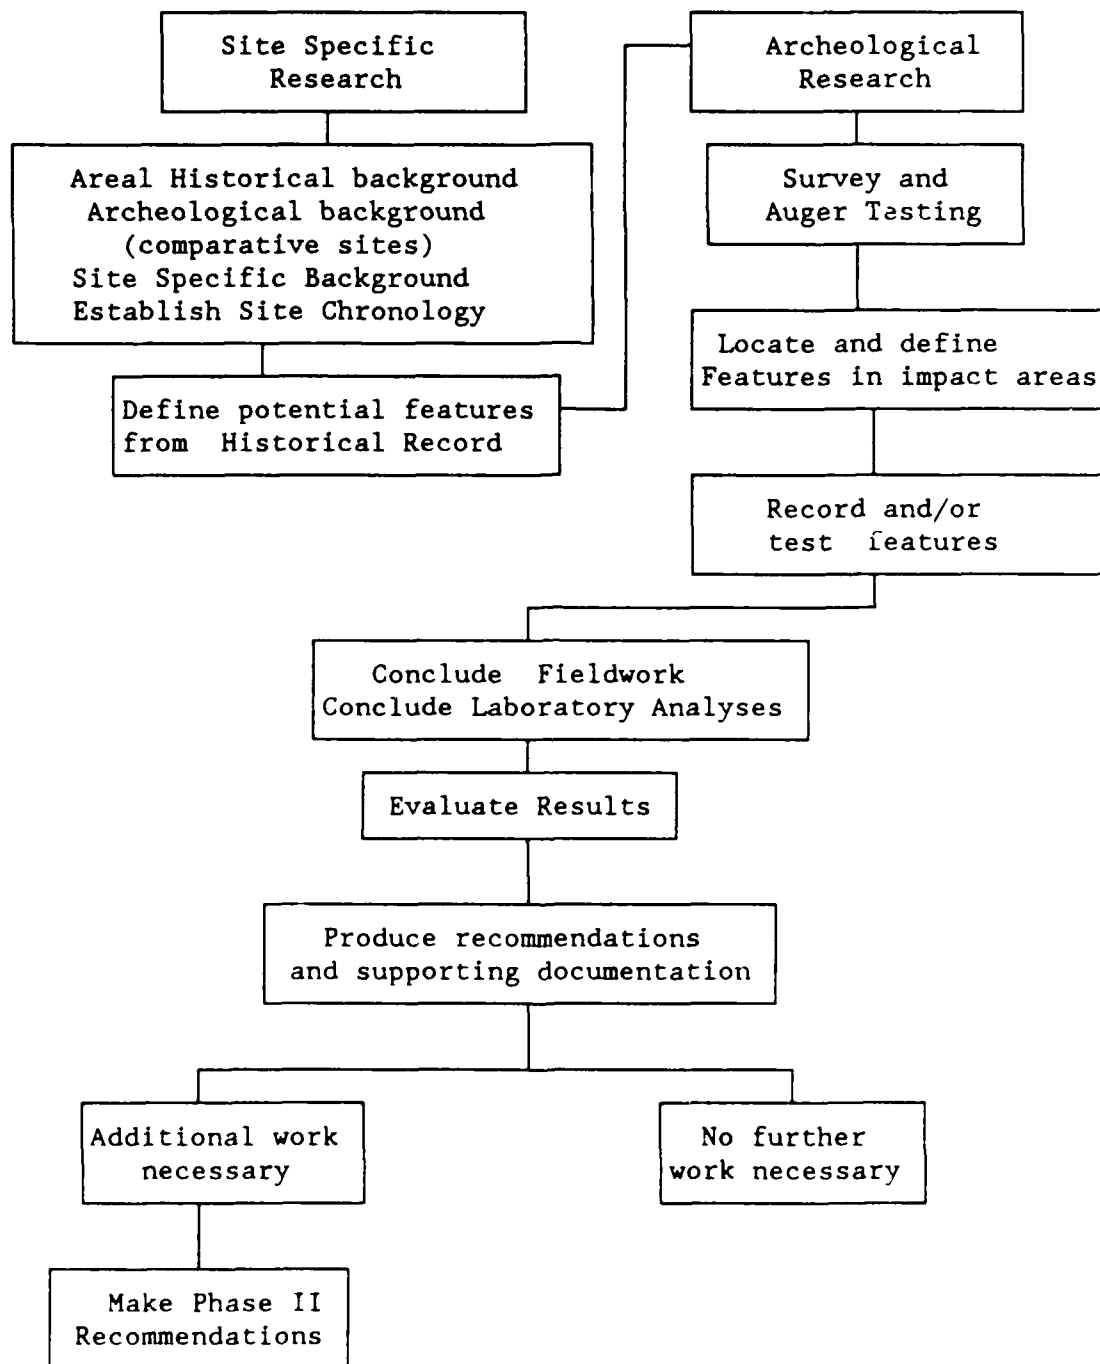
Site Specific Research

Areal Historical background
Archeological background (comparative sites)
Site Specific Background
Establish Site Chronology

Define potential features from Historical Record

Archeological Research

Survey and Auger Testing

Locate and define Features in impact areas

Record and/or test features

Conclude Fieldwork
Conclude Laboratory Analyses

Evaluate Results

Produce recommendations and supporting documentation

Additional work necessary

No further work necessary

Make Phase II Recommendations